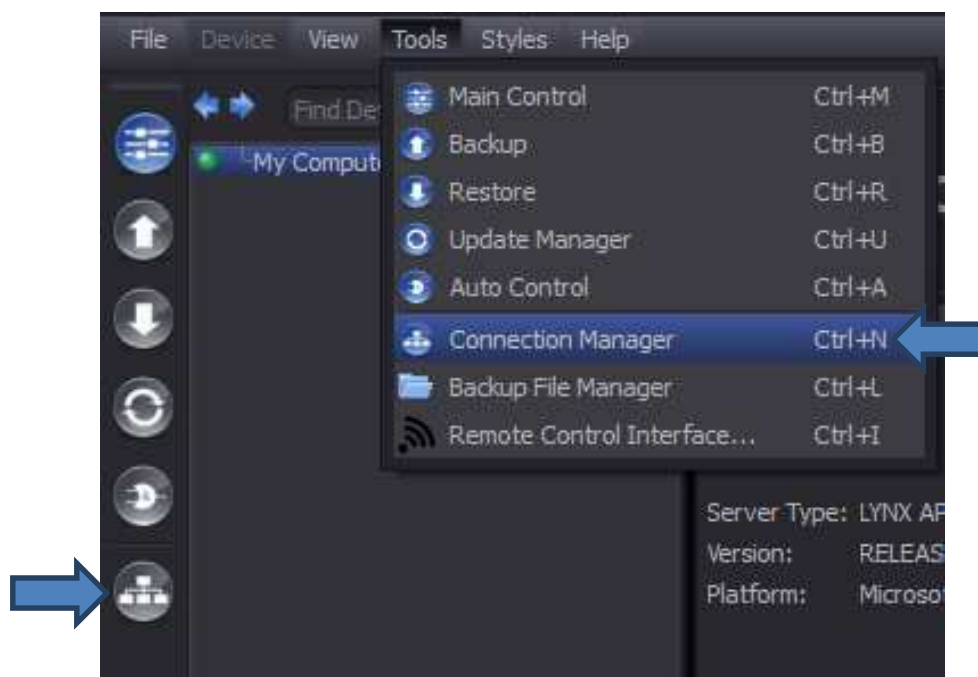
File Device View Tools Styles Help

Find De

My Comput

Main Control Ctrl+M
Backup Ctrl+B
Restore Ctrl+R
Update Manager Ctrl+U
Auto Control Ctrl+A
Connection Manager Ctrl+N
Backup File Manager Ctrl+L
Remote Control Interface... Ctrl+I

Server Type: LYNX AP
Version: RELEAS
Platform: Microso